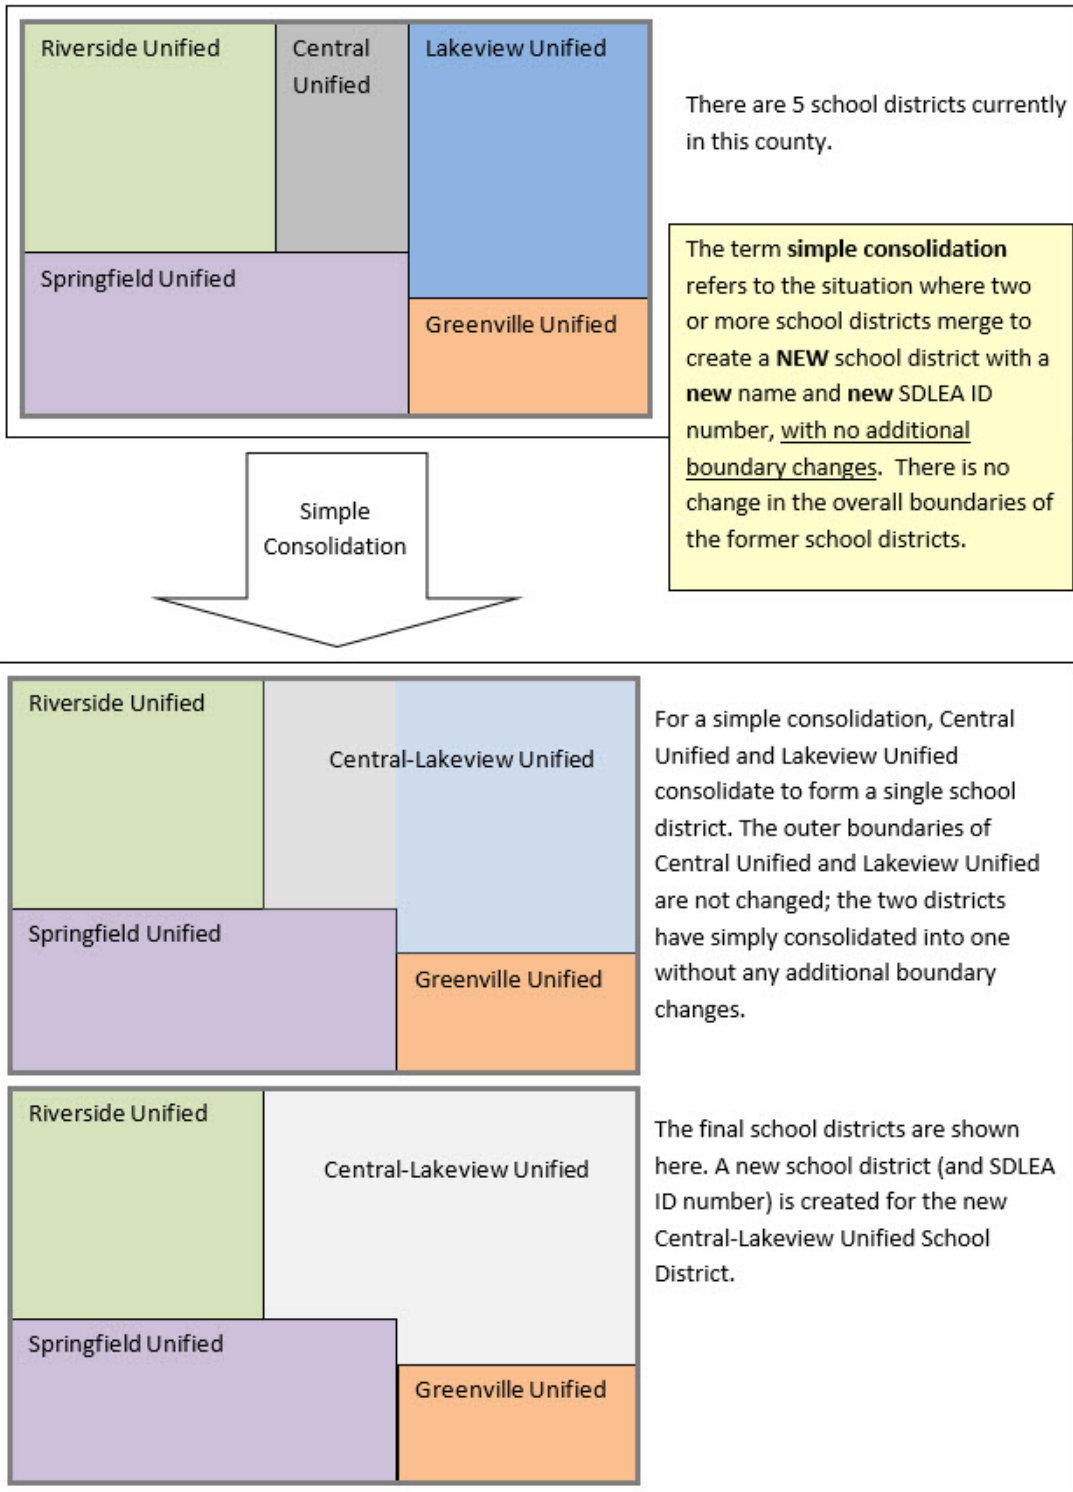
Riverside Unified

Central Unified

Lakeview Unified

Springfield Unified

Greenville Unified

There are 5 school districts currently in this county.

The term **simple consolidation** refers to the situation where two or more school districts merge to create a **NEW** school district with a **new** name and **new** SDLEA ID number, with no additional boundary changes. There is no change in the overall boundaries of the former school districts.

Simple Consolidation

Riverside Unified

Central-Lakeview Unified

Springfield Unified

Greenville Unified

For a simple consolidation, Central Unified and Lakeview Unified consolidate to form a single school district. The outer boundaries of Central Unified and Lakeview Unified are not changed; the two districts have simply consolidated into one without any additional boundary changes.

Riverside Unified

Central-Lakeview Unified

Springfield Unified

Greenville Unified

The final school districts are shown here. A new school district (and SDLEA ID number) is created for the new Central-Lakeview Unified School District.